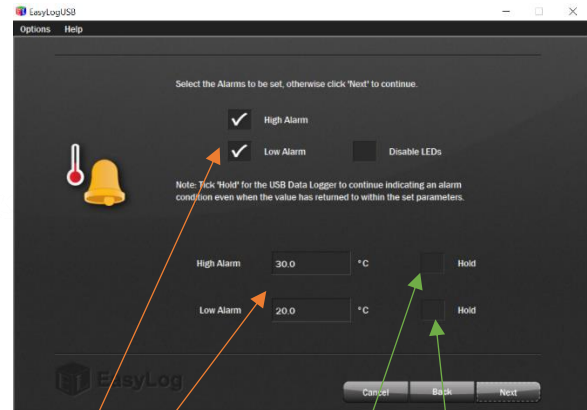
EasyLogUSB

Options Help

Select the Alarms to be set, otherwise click 'Next' to continue.

High Alarm

Low Alarm

Disable LEDs

Note: Tick 'Hold' for the USB Data Logger to continue indicating an alarm condition even when the value has returned to within the set parameters.

High Alarm 30.0 °C Hold

Low Alarm 20.0 °C Hold

EasyLog

Cancel Back Next